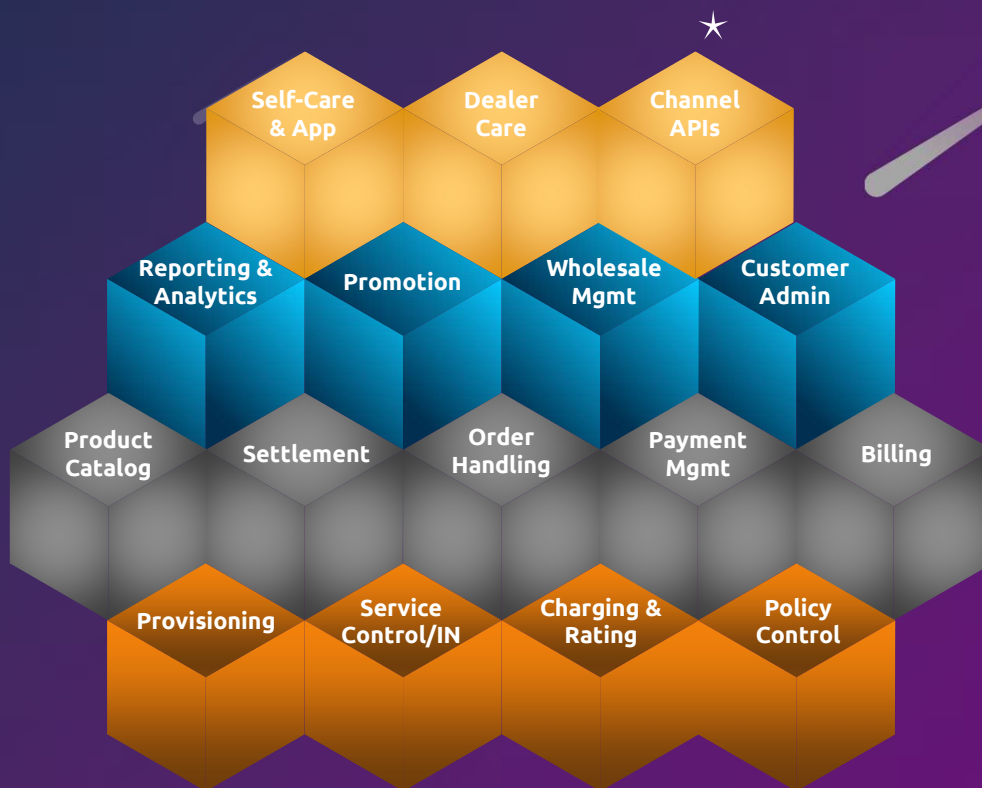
Self-Care & App

Dealer Care

Channel APIs

Reporting & Analytics

Promotion

Wholesale Mgmt

Customer Admin

Product Catalog

Settlement

Order Handling

Payment Mgmt

Billing

Provisioning

Service Control/IN

Charging & Rating

Policy Control